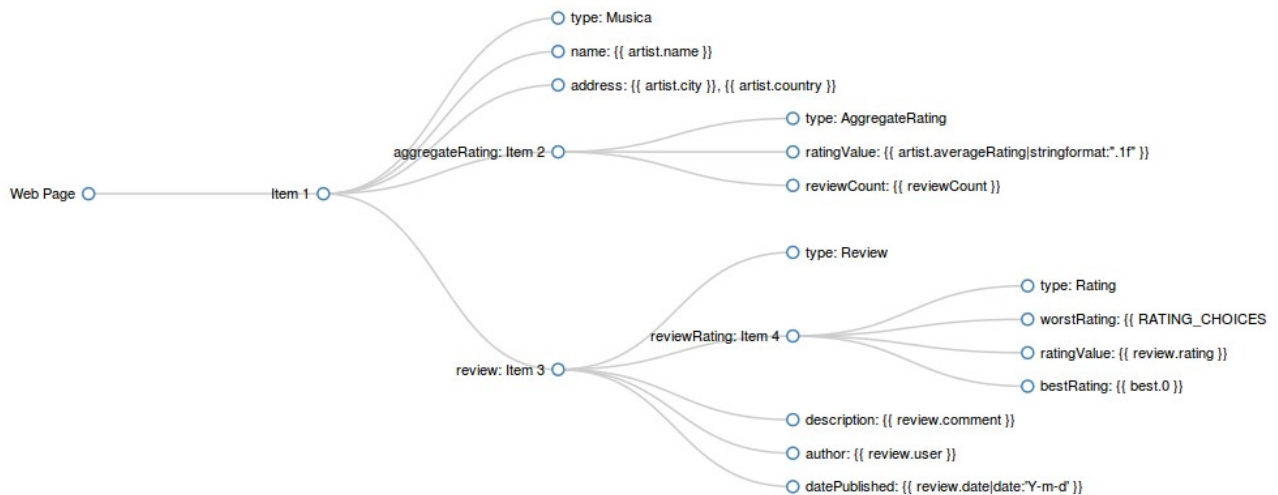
type: Musica
name: {{ artist.name }}
address: {{ artist.city }}, {{ artist.country }}
type: AggregateRating
aggregateRating: Item 2
ratingValue: {{ artist.averageRating|stringformat:".1f" }}
Web Page
Item 1
reviewCount: {{ reviewCount }}
type: Review
type: Rating
reviewRating: Item 4
worstRating: {{ RATING_CHOICES
review: Item 3
ratingValue: {{ review.rating }}
bestRating: {{ best.0 }}
description: {{ review.comment }}
author: {{ review.user }}
datePublished: {{ review.date|date:'Y-m-d' }}